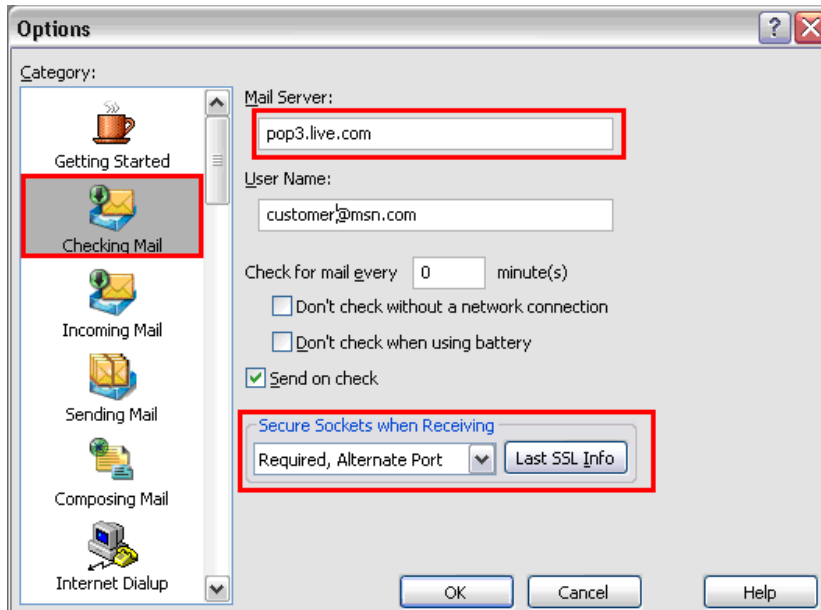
Options

Category:

Getting Started

Checking Mail

Incoming Mail

Sending Mail

Composing Mail

Internet Dialup

Mail Server:

pop3.live.com

User Name:

customer@msn.com

Check for mail every 0 minute(s)

Don't check without a network connection

Don't check when using battery

Send on check

Secure Sockets when Receiving

Required, Alternate Port

Last SSL Info

OK

Cancel

Help